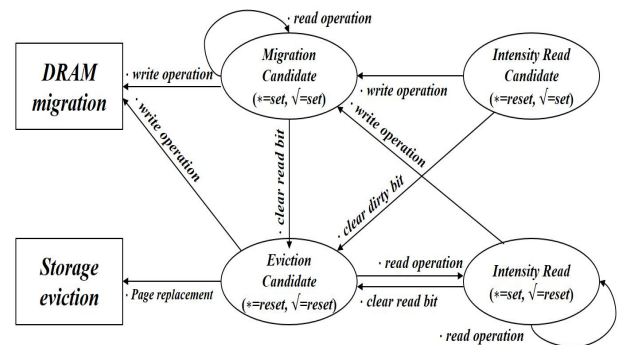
· read operation

Migration Candidate (*=set, √=set)

Intensity Read Candidate (*=reset, √=set)

DRAM migration

· write operation

· write operation

· write operation

· write operation

· clear read bit

· clear dirty bit

Storage eviction

· Page replacement

Eviction Candidate (*=reset, √=reset)

· read operation

· clear read bit

Intensity Read (*=set, √=reset)

· read operation